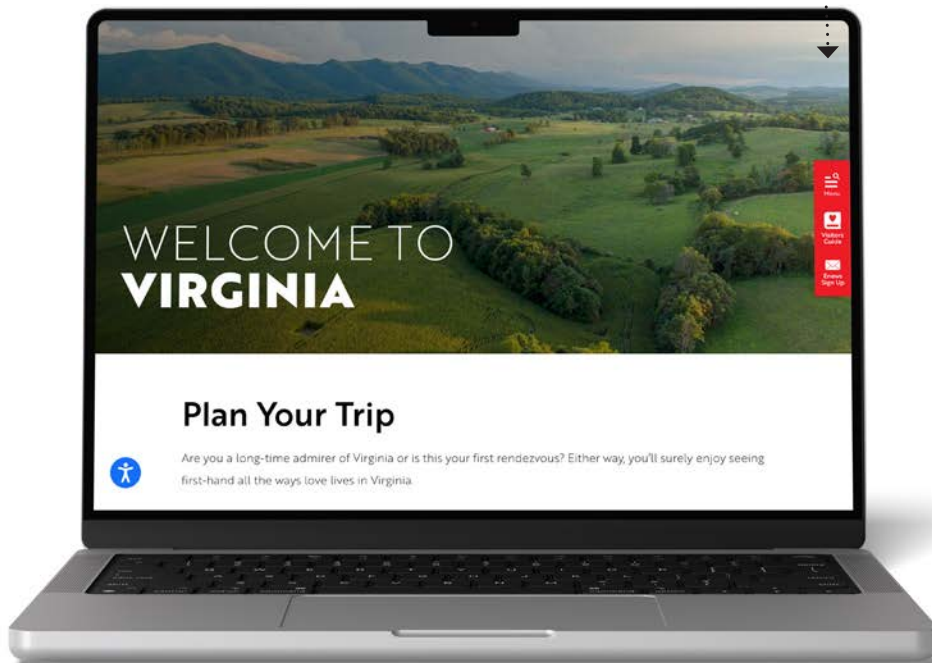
WELCOME TO
VIRGINIA

Menu

Visitors Guide

Enews Sign Up

Plan Your Trip

Are you a long-time admirer of Virginia or is this your first rendezvous? Either way, you'll surely enjoy seeing first-hand all the ways love lives in Virginia.